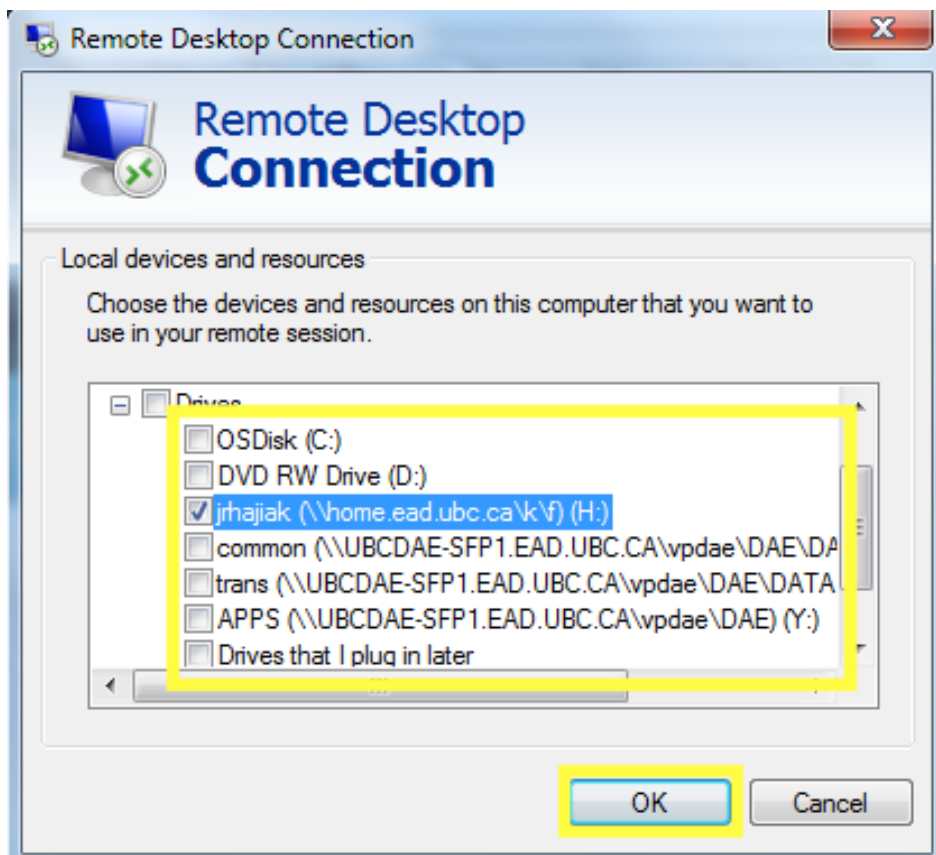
Remote Desktop Connection

Remote Desktop
Connection

Local devices and resources

Choose the devices and resources on this computer that you want to use in your remote session.

Drives
OSDisk (C:)
DVD RW Drive (D:)
jrhajiak (\\home.ead.ubc.ca\k\f) (H:)
common (\\UBCDAE-SFP1.EAD.UBC.CA\vpdae\DAE\DA
trans (\\UBCDAE-SFP1.EAD.UBC.CA\vpdae\DAE\DATA
APPS (\\UBCDAE-SFP1.EAD.UBC.CA\vpdae\DAE) (Y:)
Drives that I plug in later

OK
Cancel